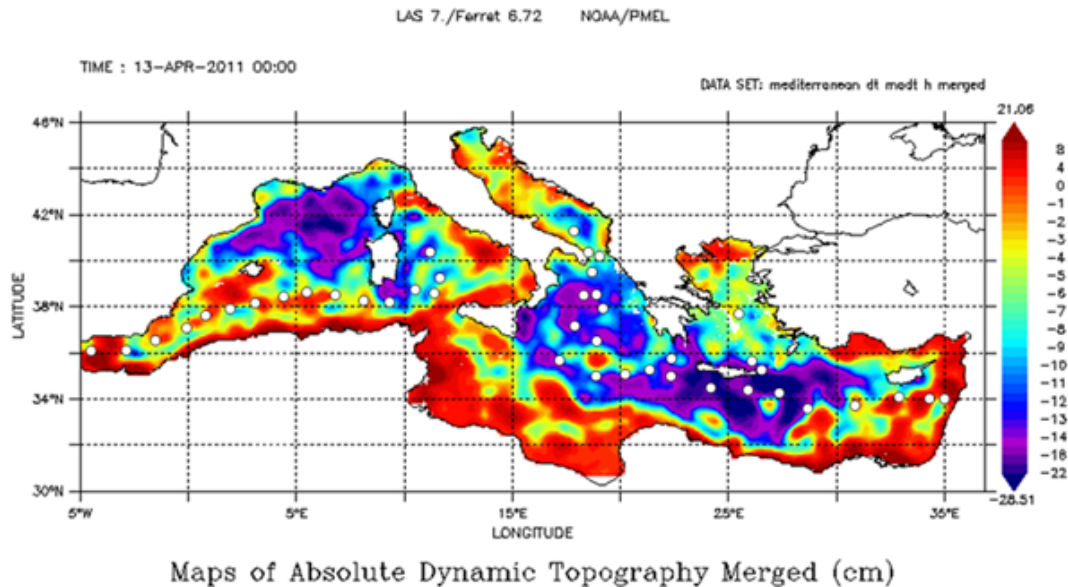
LAS 7./Ferret 6.72 NOAA/PMEL

TIME : 13-APR-2011 00:00

DATA SET: mediterranean dt madt h merged

21.06
8
4
0
-1
-2
-3
-4
-5
-6
-7
-8
-9
-10
-11
-12
-13
-14
-16
-18
-22
-28.51

46°N
42°N
38°N
34°N
30°N

LATITUDE

5°W
5°E
15°E
25°E
35°E

LONGITUDE

Maps of Absolute Dynamic Topography Merged (cm)